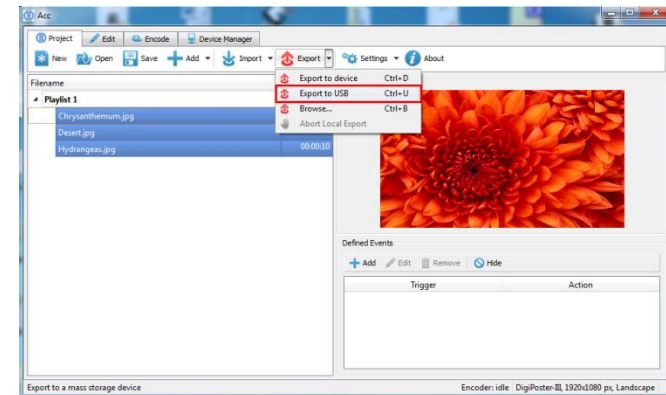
Acc

Project | Edit | Encode | Device Manager

New | Open | Save | Add | Import | Export | Settings | About

Filename

Playlist 1

Chrysanthemum.jpg

Desert.jpg

Hydrangeas.jpg 00:00:10

Export to device Ctrl+D
Export to USB Ctrl+U
Browse... Ctrl+B
Abort Local Export

Defined Events

Add | Edit | Remove | Hide

| Trigger | Action |
|---|---|

Export to a mass storage device

Encoder: idle DigiPoster-III, 1920x1080 px, Landscape